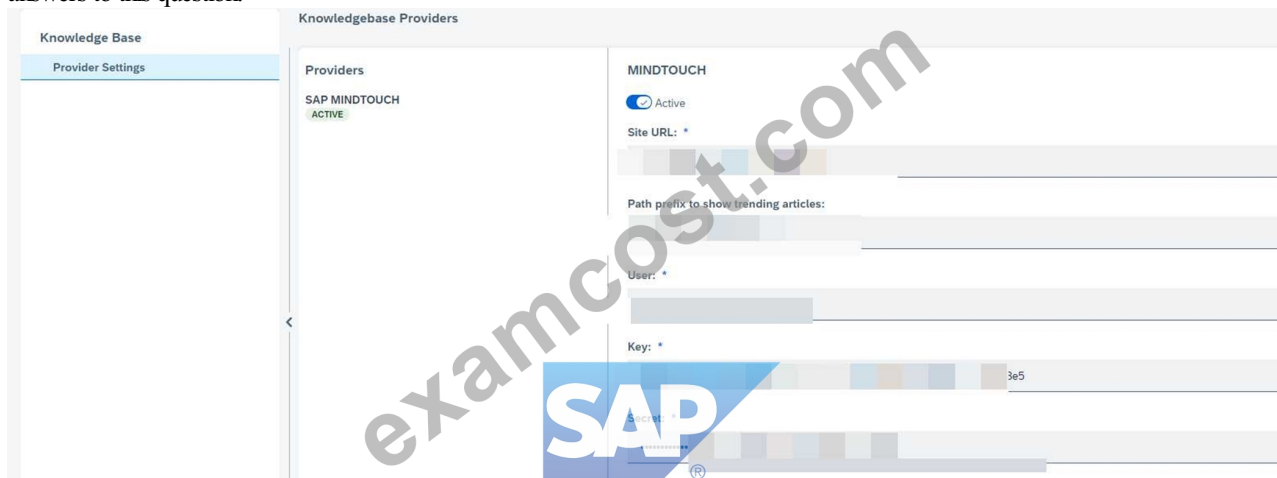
answers to this question.

Knowledgebase Providers

Knowledge Base

Provider Settings

Providers

SAP MINDTOUCH
ACTIVE

MINDTOUCH

Active

Site URL: *

Path prefix to show trending articles:

User: *

Key: *

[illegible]3e5

Secret: *

examcost.com

SAP
®